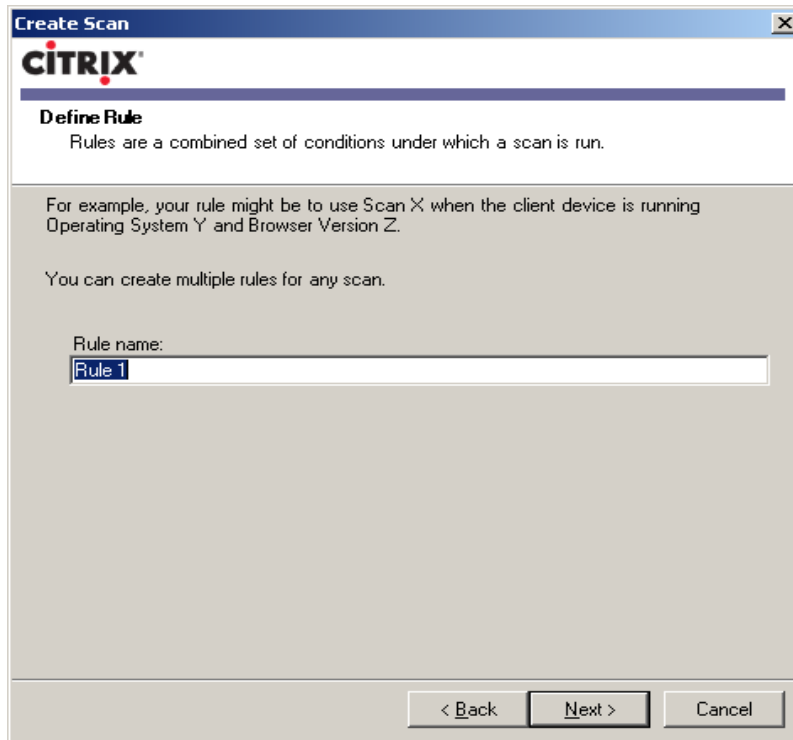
Create Scan

CITRIX

Define Rule

Rules are a combined set of conditions under which a scan is run.

For example, your rule might be to use Scan X when the client device is running Operating System Y and Browser Version Z.

You can create multiple rules for any scan.

Rule name:

Rule 1

< Back

Next >

Cancel